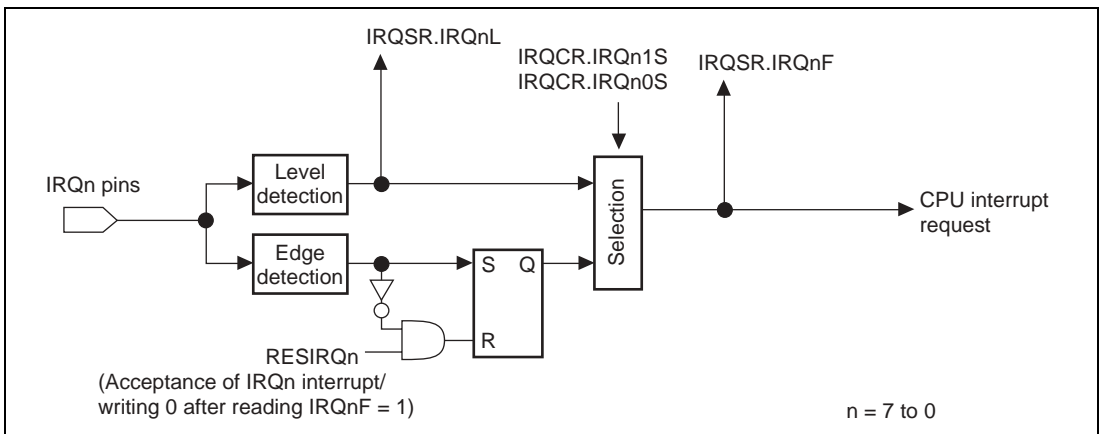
IRQSR.IRQnL

IRQCR.IRQn1S
IRQCR.IRQn0S

IRQSR.IRQnF

IRQn pins

Level detection

Edge detection

S

Q

R

Selection

CPU interrupt request

RESIRQn
(Acceptance of IRQn interrupt/ writing 0 after reading IRQnF = 1)

n = 7 to 0